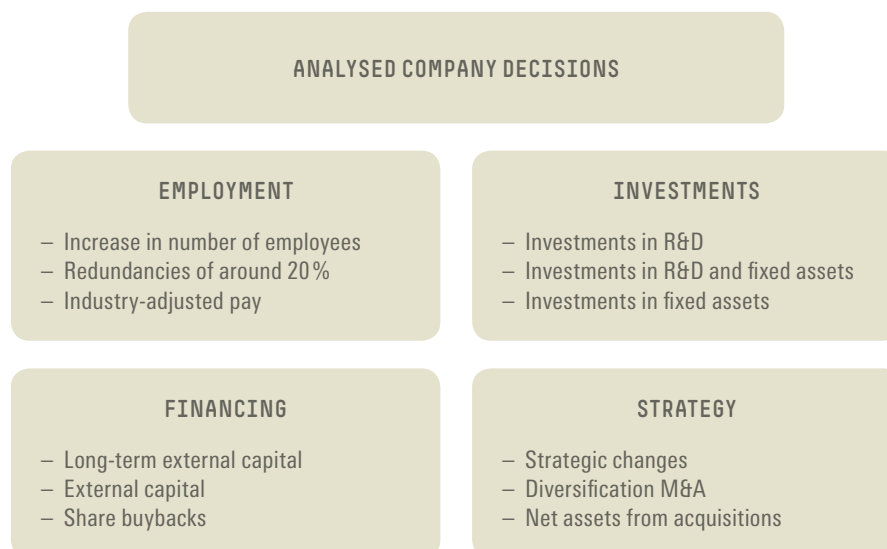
ANALYSED COMPANY DECISIONS

EMPLOYMENT

– Increase in number of employees
– Redundancies of around 20%
– Industry-adjusted pay

INVESTMENTS

– Investments in R&D
– Investments in R&D and fixed assets
– Investments in fixed assets

FINANCING

– Long-term external capital
– External capital
– Share buybacks

STRATEGY

– Strategic changes
– Diversification M&A
– Net assets from acquisitions